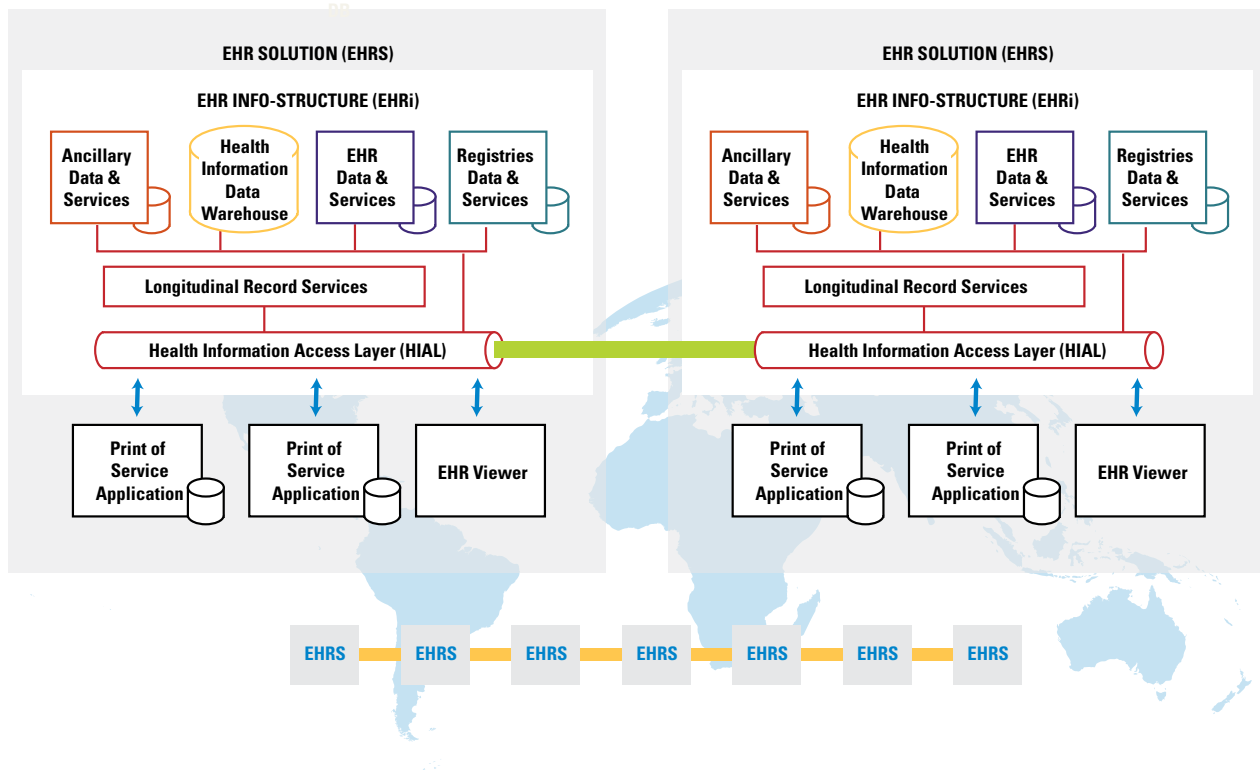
EHR SOLUTION (EHRS)

EHR INFO-STRUCTURE (EHRi)

Ancillary Data & Services

Health Information Data Warehouse

EHR Data & Services

Registries Data & Services

Longitudinal Record Services

Health Information Access Layer (HIAL)

Print of Service Application

Print of Service Application

EHR Viewer

EHR SOLUTION (EHRS)

EHR INFO-STRUCTURE (EHRi)

Ancillary Data & Services

Health Information Data Warehouse

EHR Data & Services

Registries Data & Services

Longitudinal Record Services

Health Information Access Layer (HIAL)

Print of Service Application

Print of Service Application

EHR Viewer

EHRS EHRS EHRS EHRS EHRS EHRS EHRS